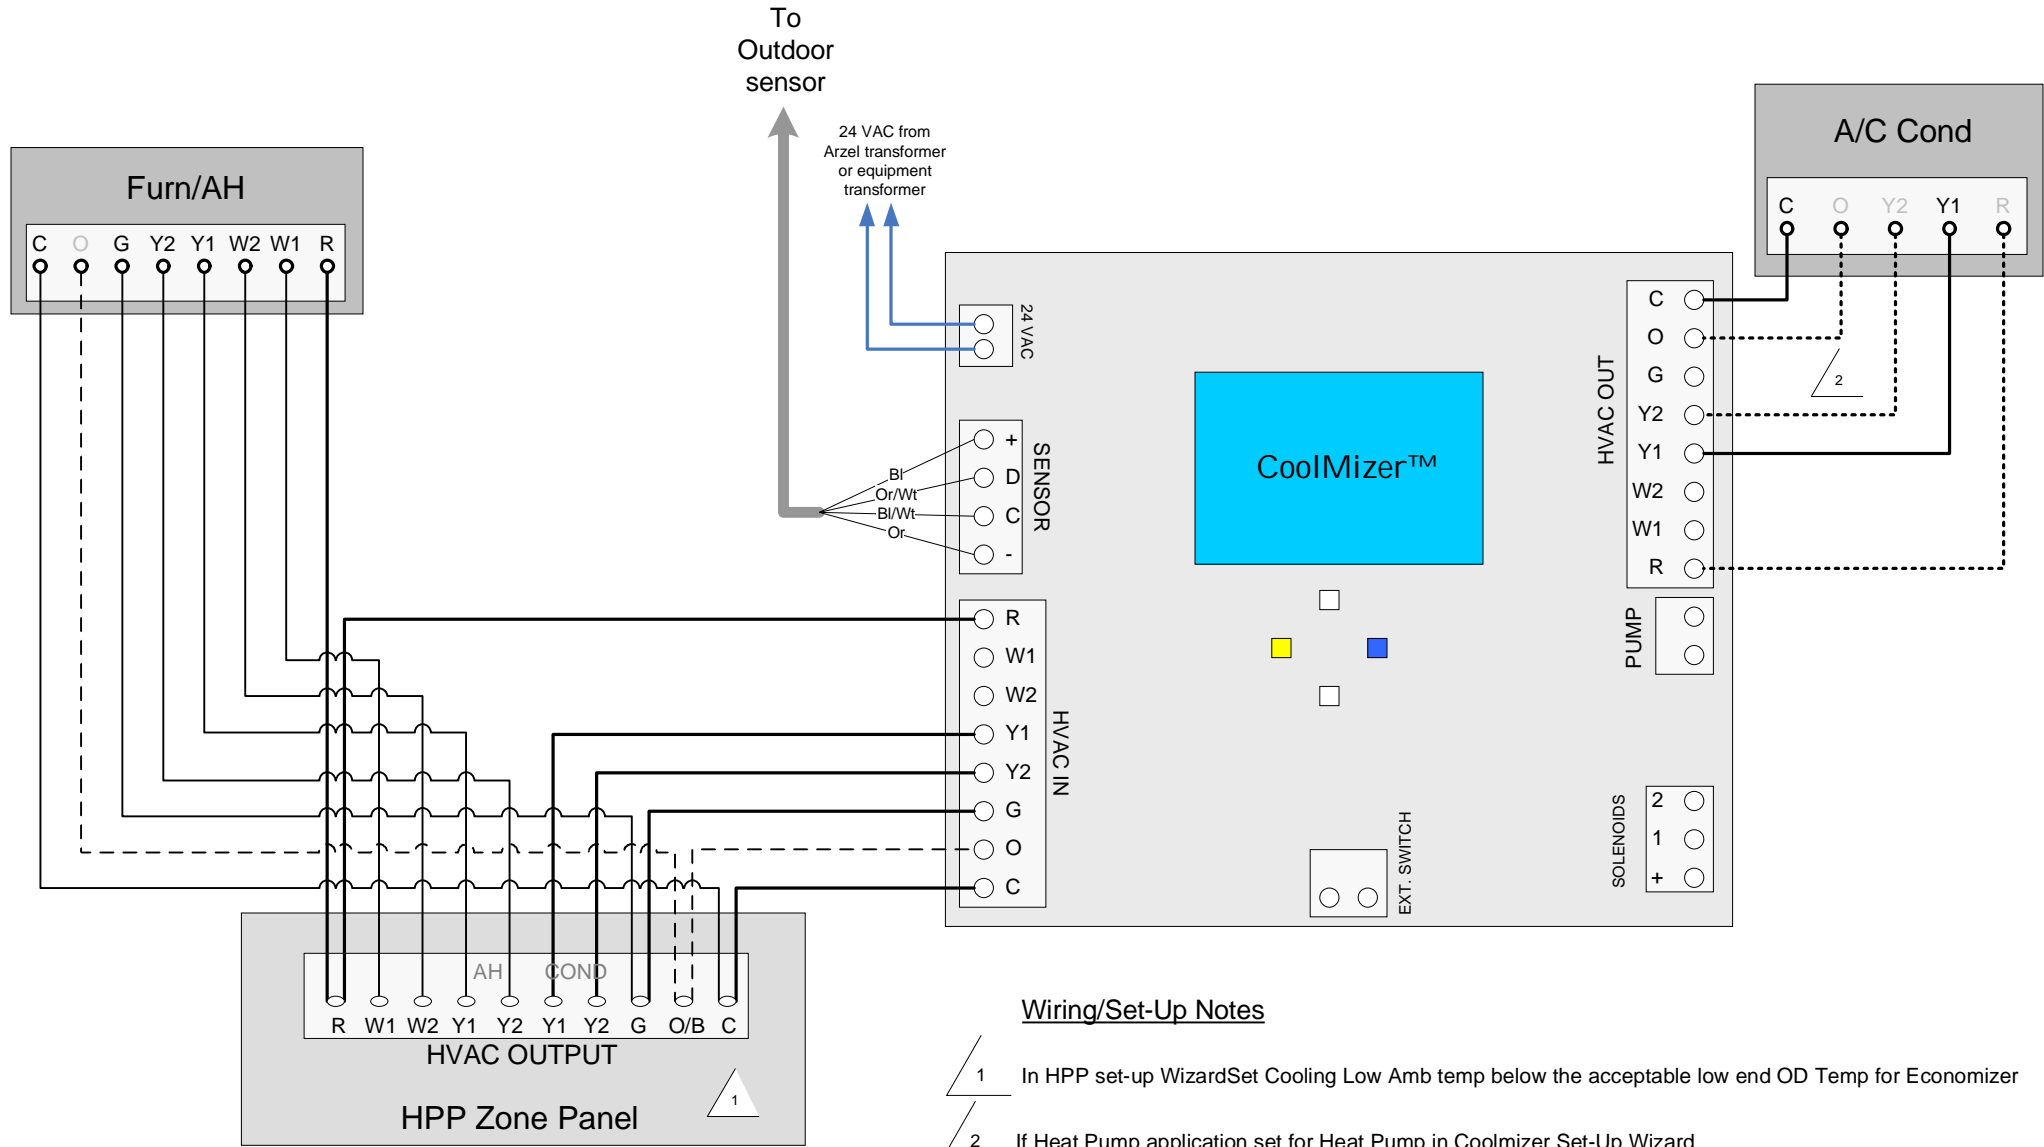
To Outdoor sensor

24 VAC from Arzel transformer or equipment transformer

Furn/AH

C O G Y2 Y1 W2 W1 R

A/C Cond

C O Y2 Y1 R

24 VAC

SENSOR

+ D C -

Bl
Or/Wt
Bl/Wt
Or

CoolMizer™

HVAC OUT

C O G Y2 Y1 W2 W1 R

2

PUMP

HVAC IN

R W1 W2 Y1 Y2 G O C

SOLENOIDS

2 1 +

EXT. SWITCH

AH COND

R W1 W2 Y1 Y2 Y1 Y2 G O/B C

HVAC OUTPUT

HPP Zone Panel

1

Wiring/Set-Up Notes

1 In HPP set-up WizardSet Cooling Low Amb temp below the acceptable low end OD Temp for Economizer

2 If Heat Pump application set for Heat Pump in Coolmizer Set-Up Wizard